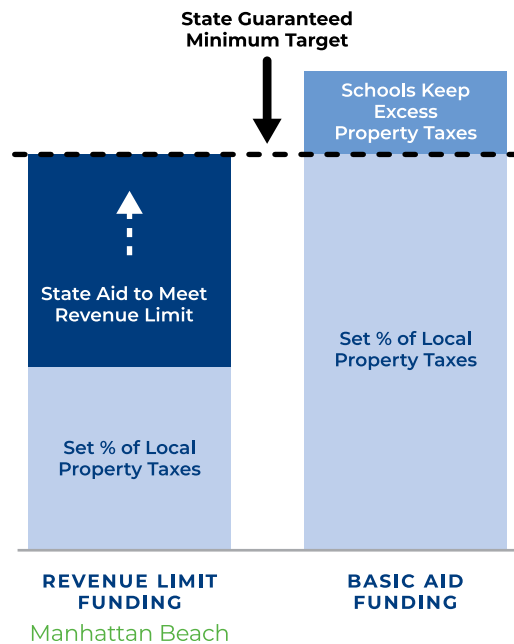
State Guaranteed Minimum Target

Schools Keep Excess Property Taxes

State Aid to Meet Revenue Limit

Set % of Local Property Taxes

Set % of Local Property Taxes

REVENUE LIMIT FUNDING

Manhattan Beach

BASIC AID FUNDING